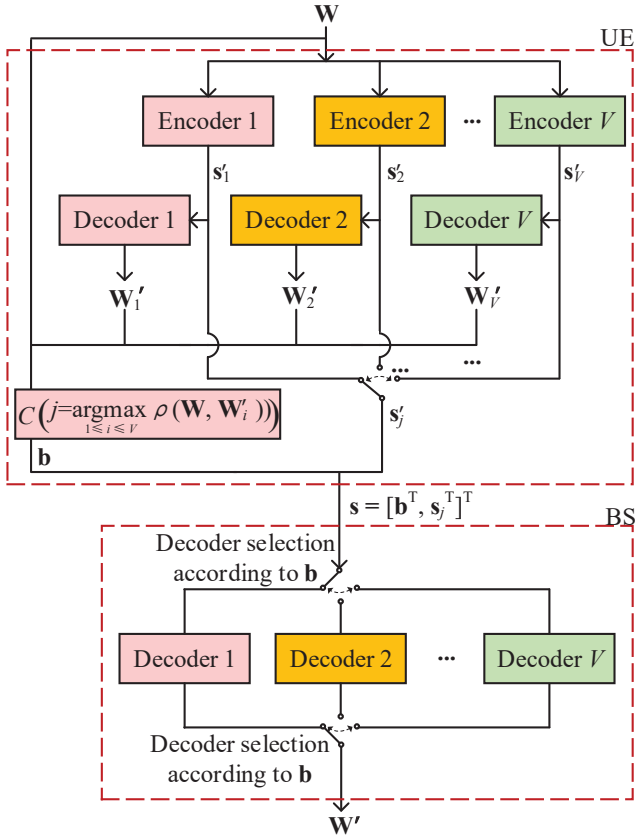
$\mathbf{W}$

UE

Encoder 1

Encoder 2

...

Encoder $V$

$\mathbf{s}_1'$

$\mathbf{s}_2'$

$\mathbf{s}_V'$

Decoder 1

Decoder 2

Decoder $V$

$\mathbf{W}_1'$

$\mathbf{W}_2'$

$\mathbf{W}_V'$

...

...

$C\left(j=\underset{1\leqslant i\leqslant V}{\operatorname{argmax}}\ \rho\left(\mathbf{W}, \mathbf{W}_i'\right)\right)$

$\mathbf{s}_j'$

$\mathbf{b}$

$\mathbf{s} = [\mathbf{b}^{\mathrm{T}}, \mathbf{s}_j'^{\mathrm{T}}]^{\mathrm{T}}$

BS

Decoder selection according to $\mathbf{b}$

Decoder 1

Decoder 2

...

Decoder $V$

Decoder selection according to $\mathbf{b}$

$\mathbf{W}'$